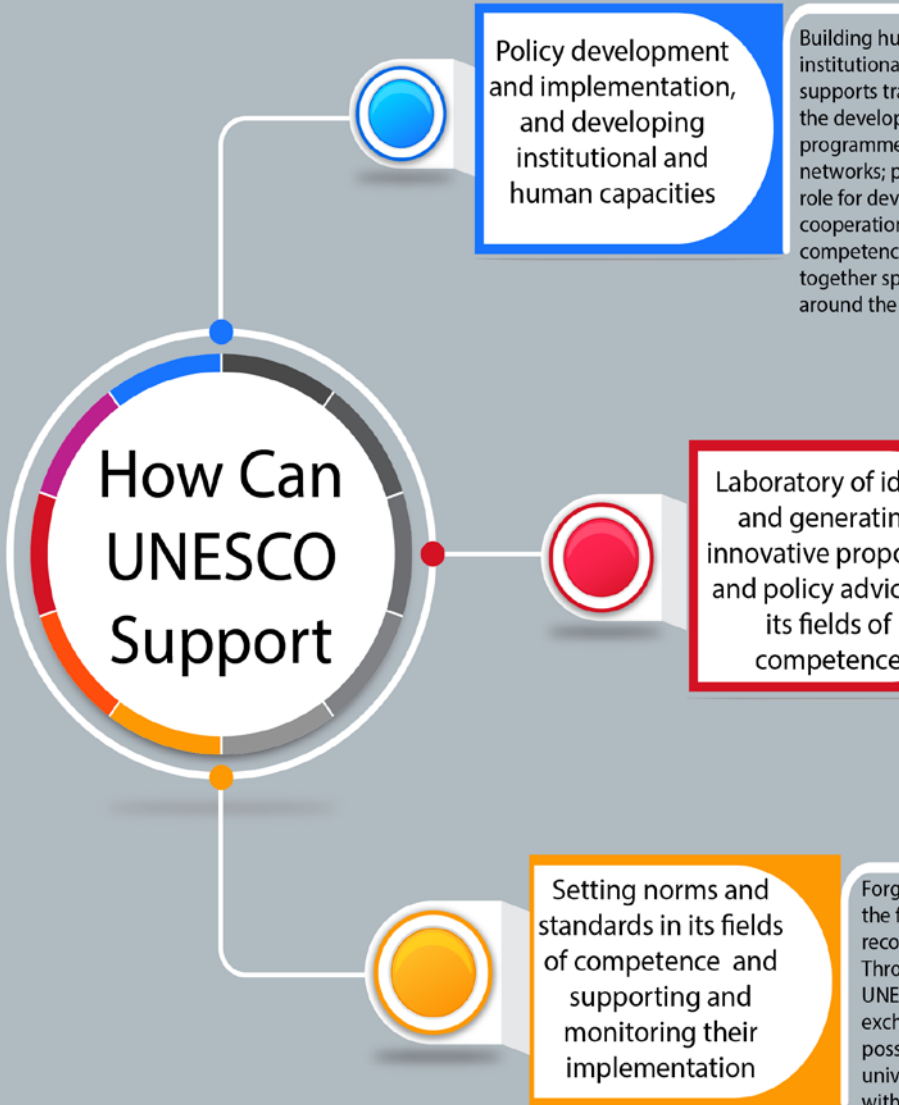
How Can UNESCO Support

Policy development and implementation, and developing institutional and human capacities

Building hu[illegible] institutiona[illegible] supports tra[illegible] the develop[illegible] programme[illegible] networks; p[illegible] role for dev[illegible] cooperation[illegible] competenc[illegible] together sp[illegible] around the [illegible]

Laboratory of id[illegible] and generatin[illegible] innovative propo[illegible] and policy advic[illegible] its fields of competence

Setting norms and standards in its fields of competence and supporting and monitoring their implementation

Forg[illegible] the f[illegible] reco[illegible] Thro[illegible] UNE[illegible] exch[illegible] poss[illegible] univ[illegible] with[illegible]